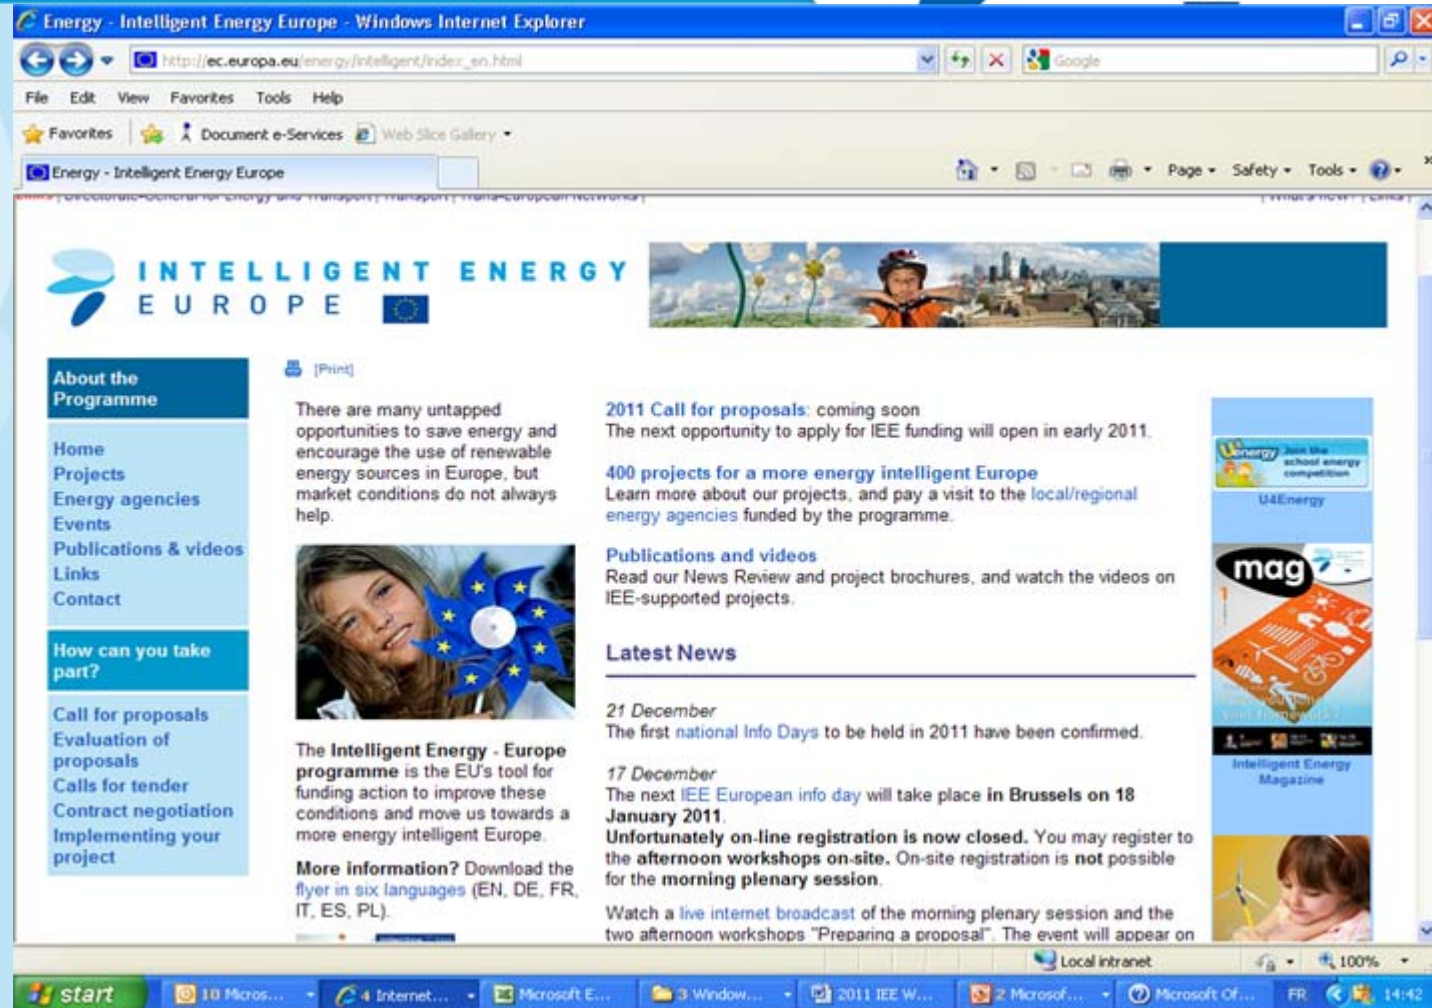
Energy - Intelligent Energy Europe - Windows Internet Explorer

http://ec.europa.eu/energy/intelligent/index_en.html

Google

File Edit View Favorites Tools Help

Favorites Document e-Services Web Slice Gallery

Energy - Intelligent Energy Europe

Page Safety Tools

INTELLIGENT ENERGY EUROPE

About the Programme

Home
Projects
Energy agencies
Events
Publications & videos
Links
Contact

How can you take part?

Call for proposals
Evaluation of proposals
Calls for tender
Contract negotiation
Implementing your project

[Print]

There are many untapped opportunities to save energy and encourage the use of renewable energy sources in Europe, but market conditions do not always help.

The Intelligent Energy - Europe programme is the EU's tool for funding action to improve these conditions and move us towards a more energy intelligent Europe.

More information? Download the flyer in six languages (EN, DE, FR, IT, ES, PL).

2011 Call for proposals: coming soon
The next opportunity to apply for IEE funding will open in early 2011.

400 projects for a more energy intelligent Europe
Learn more about our projects, and pay a visit to the local/regional energy agencies funded by the programme.

Publications and videos
Read our News Review and project brochures, and watch the videos on IEE-supported projects.

Latest News

21 December
The first national Info Days to be held in 2011 have been confirmed.

17 December
The next IEE European info day will take place in Brussels on 18 January 2011.
Unfortunately on-line registration is now closed. You may register to the afternoon workshops on-site. On-site registration is not possible for the morning plenary session.

Watch a live internet broadcast of the morning plenary session and the two afternoon workshops "Preparing a proposal". The event will appear on

U4Energy Join the school energy competition
U4Energy

mag
Intelligent Energy Magazine

Local intranet 100%

start 10 Micros... 4 Internet... Microsoft E... 3 Window... 2011 IEE W... 2 Microsof... Microsoft Of... FR 14:42